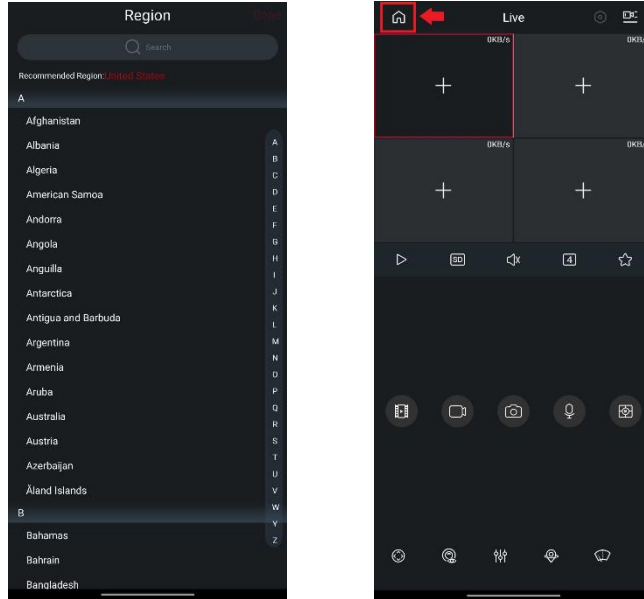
Region

Close

Search

Recommended Region:United States

A

Afghanistan

Albania

Algeria

American Samoa

Andorra

Angola

Anguilla

Antarctica

Antigua and Barbuda

Argentina

Armenia

Aruba

Australia

Austria

Azerbaijan

Åland Islands

B

Bahamas

Bahrain

Bangladesh

A B C D E F G H I J K L M N O P Q R S T U V W Y Z

Live

0KB/s

0KB/s

0KB/s

0KB/s

SD

4